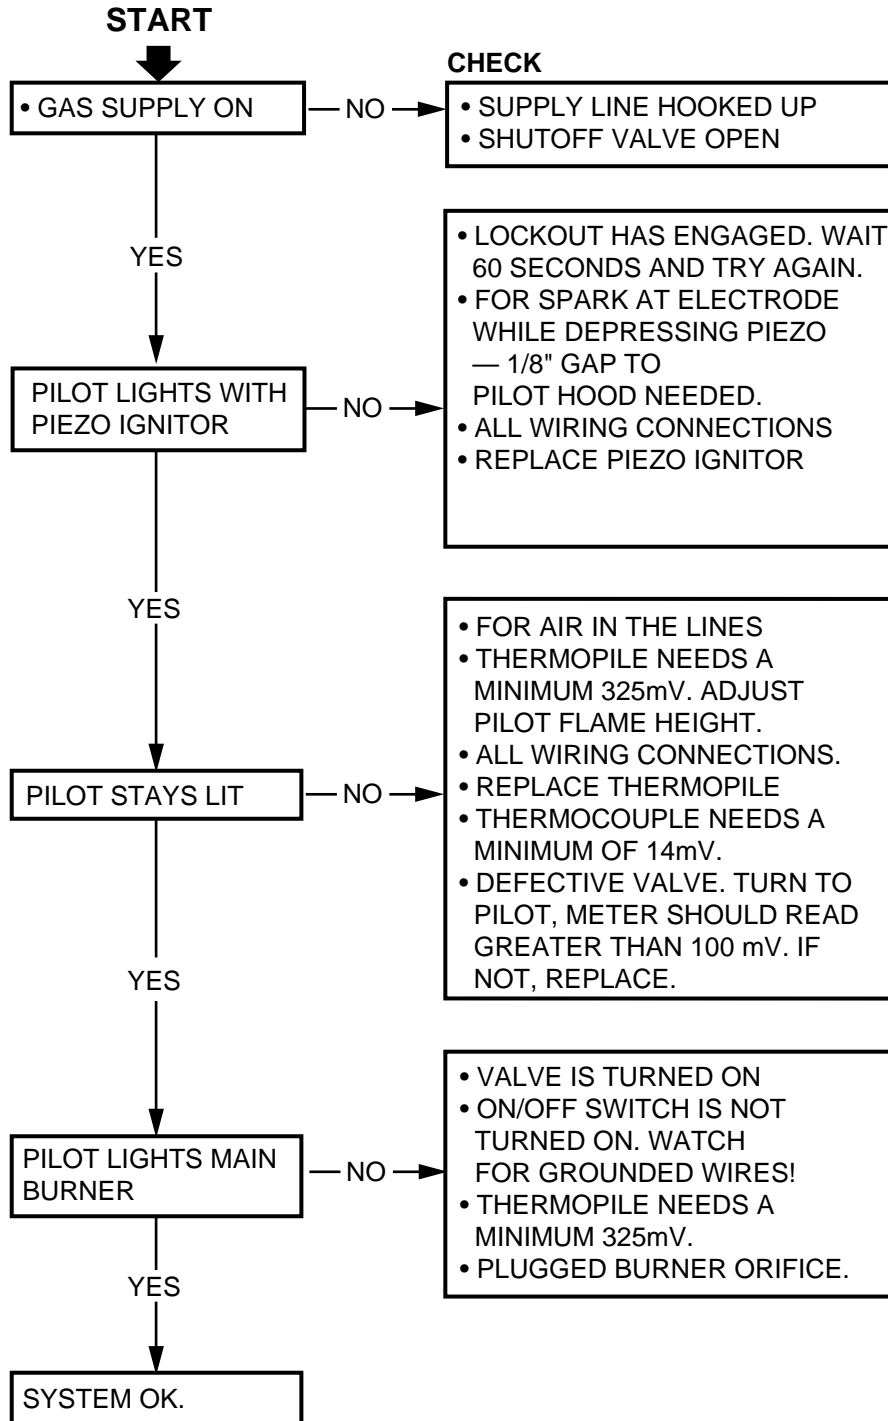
START

• GAS SUPPLY ON

NO

CHECK

• SUPPLY LINE HOOKED UP
• SHUTOFF VALVE OPEN

YES

PILOT LIGHTS WITH PIEZO IGNITOR

NO

• LOCKOUT HAS ENGAGED. WAIT 60 SECONDS AND TRY AGAIN.
• FOR SPARK AT ELECTRODE WHILE DEPRESSING PIEZO — 1/8" GAP TO PILOT HOOD NEEDED.
• ALL WIRING CONNECTIONS
• REPLACE PIEZO IGNITOR

YES

PILOT STAYS LIT

NO

• FOR AIR IN THE LINES
• THERMOPILE NEEDS A MINIMUM 325mV. ADJUST PILOT FLAME HEIGHT.
• ALL WIRING CONNECTIONS.
• REPLACE THERMOPILE
• THERMOCOUPLE NEEDS A MINIMUM OF 14mV.
• DEFECTIVE VALVE. TURN TO PILOT, METER SHOULD READ GREATER THAN 100 mV. IF NOT, REPLACE.

YES

PILOT LIGHTS MAIN BURNER

NO

• VALVE IS TURNED ON
• ON/OFF SWITCH IS NOT TURNED ON. WATCH FOR GROUNDED WIRES!
• THERMOPILE NEEDS A MINIMUM 325mV.
• PLUGGED BURNER ORIFICE.

YES

SYSTEM OK.